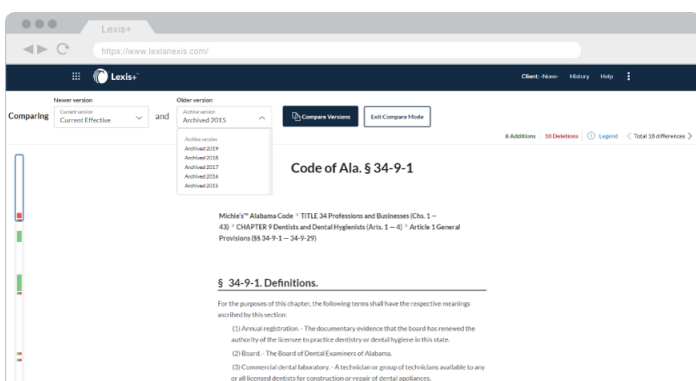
Lexis+

https://www.lexisnexis.com/

Lexis+

Client: None History Help

Comparing

Newer version
Current version
Current Effective

and

Older version
Archive version
Archived 2015

Compare Versions

Exit Compare Mode

Archive version
Archived 2019
Archived 2018
Archived 2017
Archived 2016
Archived 2015

6 Additions | 10 Deletions | Legend | Total 18 differences

Code of Ala. § 34-9-1

Michie's™ Alabama Code > TITLE 34 Professions and Businesses (Chs. 1 — 43) > CHAPTER 9 Dentists and Dental Hygienists (Arts. 1 — 4) > Article 1 General Provisions (§§ 34-9-1 — 34-9-29)

§ 34-9-1. Definitions.

For the purposes of this chapter, the following terms shall have the respective meanings ascribed by this section:

(1) Annual registration. - The documentary evidence that the board has renewed the authority of the licensee to practice dentistry or dental hygiene in this state.

(2) Board. - The Board of Dental Examiners of Alabama.

(3) Commercial dental laboratory. - A technician or group of technicians available to any or all licensed dentists for construction or repair of dental appliances.